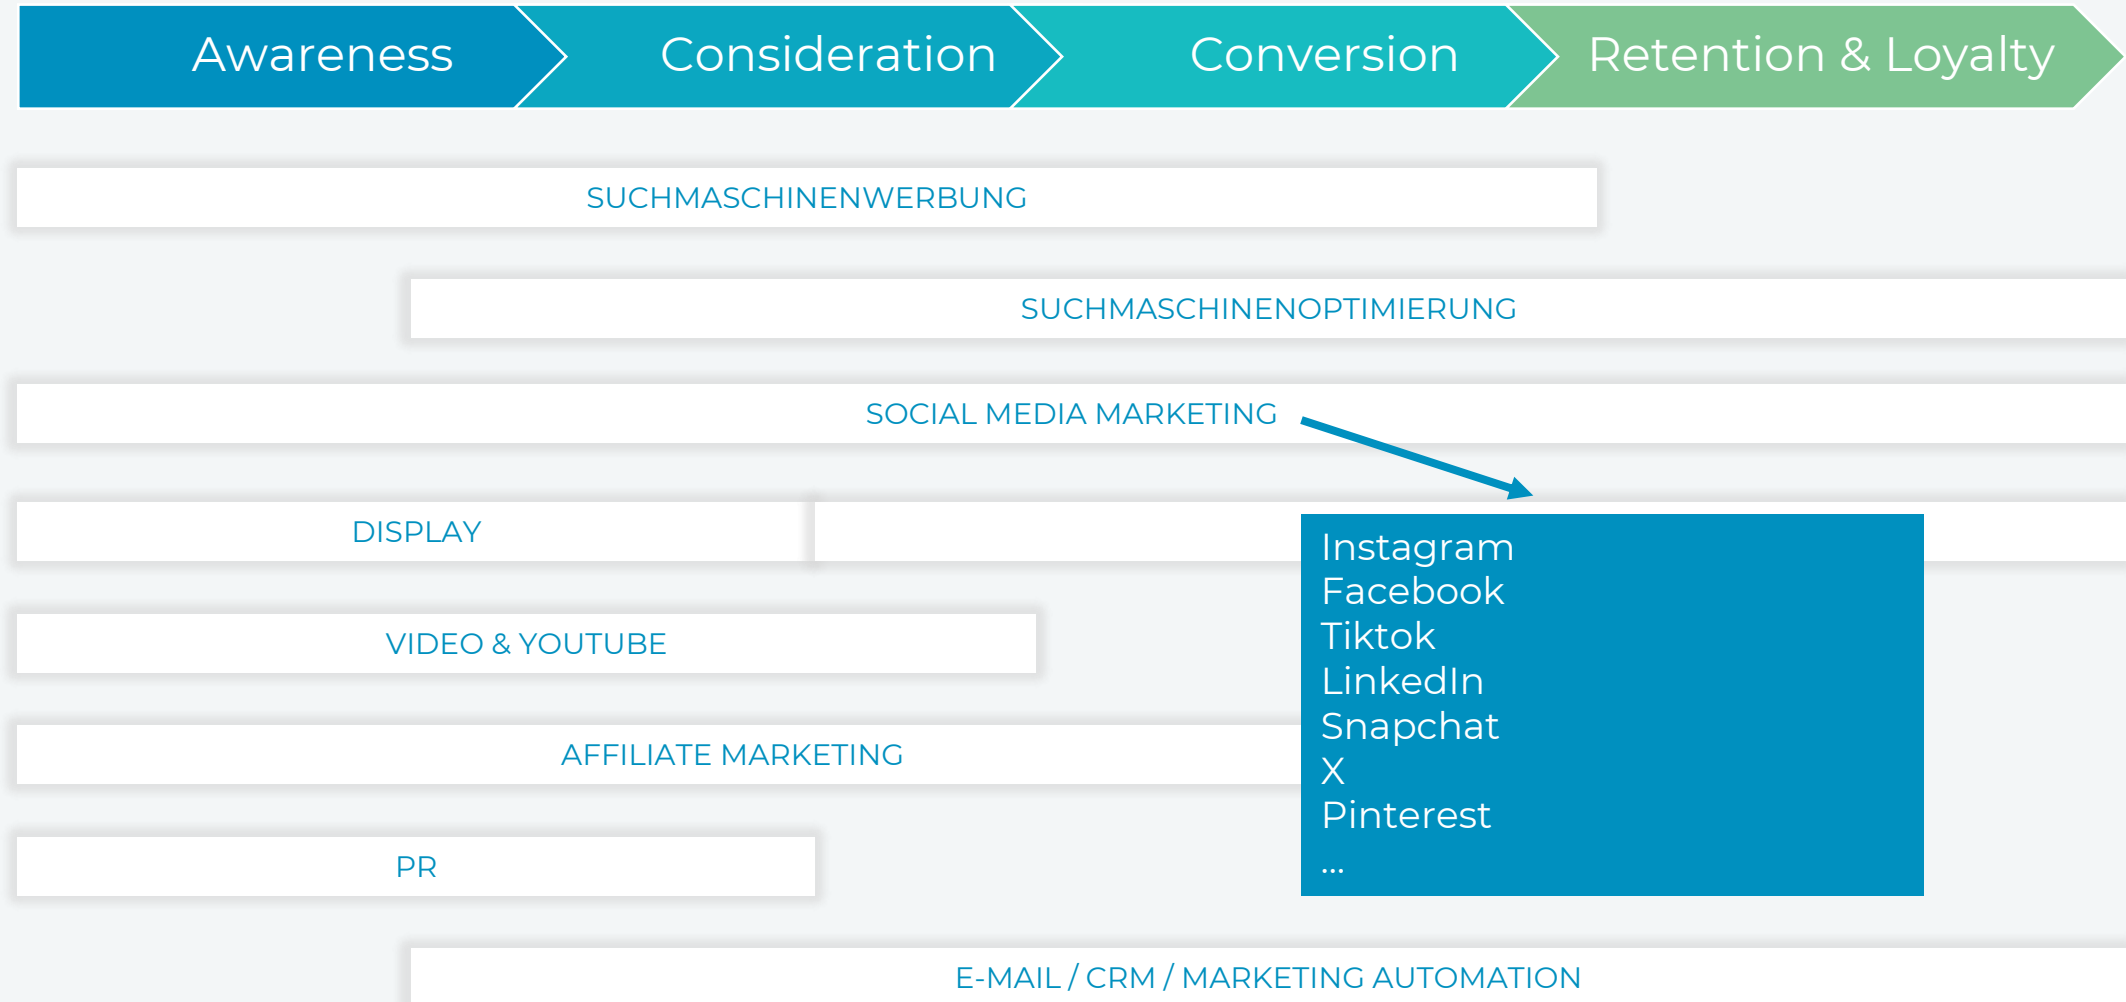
Awareness
Consideration
Conversion
Retention & Loyalty

SUCHMASCHINENWERBUNG

SUCHMASCHINENOPTIMIERUNG

SOCIAL MEDIA MARKETING

DISPLAY

VIDEO & YOUTUBE

AFFILIATE MARKETING

PR

E-MAIL / CRM / MARKETING AUTOMATION

Instagram
Facebook
Tiktok
LinkedIn
Snapchat
X
Pinterest
...